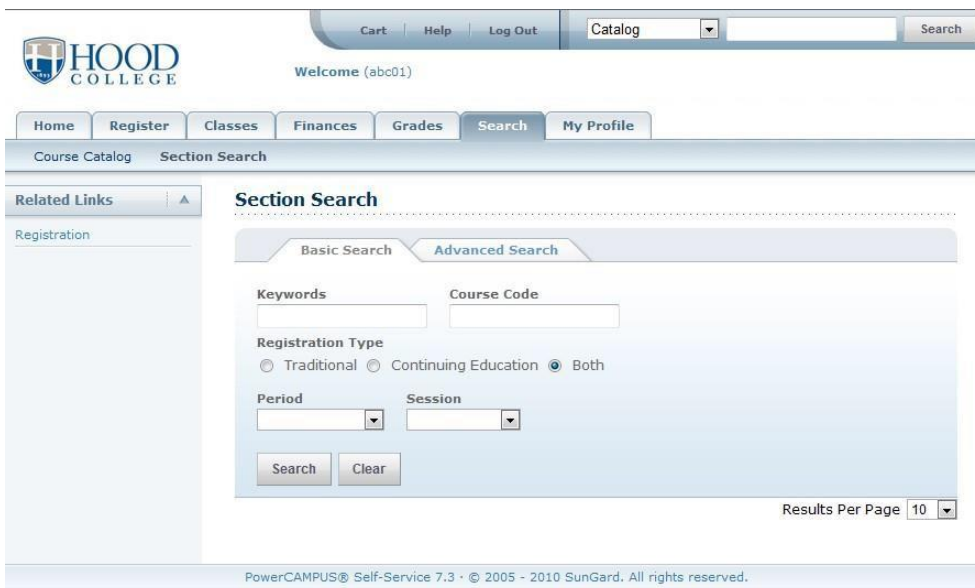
HOOD COLLEGE

Cart | Help | Log Out

Catalog

Search

Welcome (abc01)

Home | Register | Classes | Finances | Grades | Search | My Profile

Course Catalog | Section Search

Related Links

Registration

Section Search

Basic Search | Advanced Search

Keywords

Course Code

Registration Type

Traditional Continuing Education Both

Period

Session

Search | Clear

Results Per Page 10

PowerCAMPUS® Self-Service 7.3 · © 2005 - 2010 SunGard. All rights reserved.